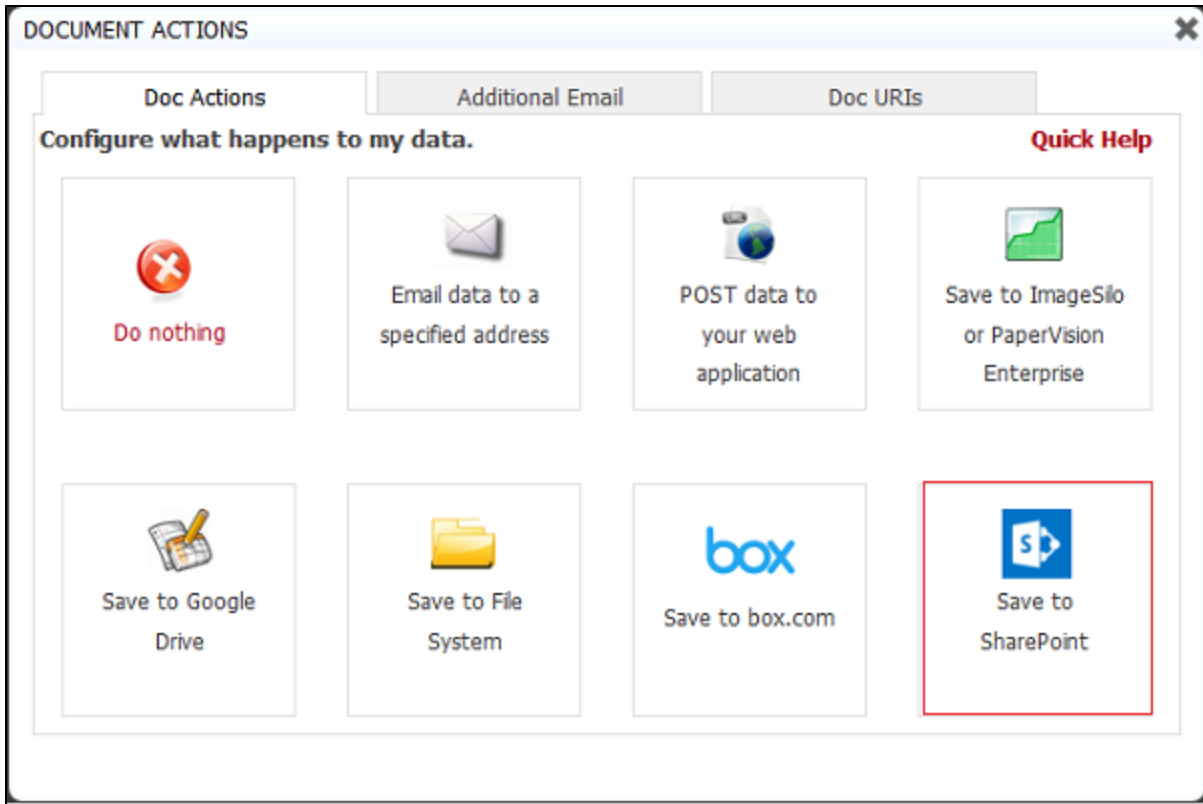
DOCUMENT ACTIONS

Doc Actions

Additional Email

Doc URIs

Configure what happens to my data.

Quick Help

Do nothing

Email data to a specified address

POST data to your web application

Save to ImageSilo or PaperVision Enterprise

Save to Google Drive

Save to File System

box

Save to box.com

S

Save to SharePoint